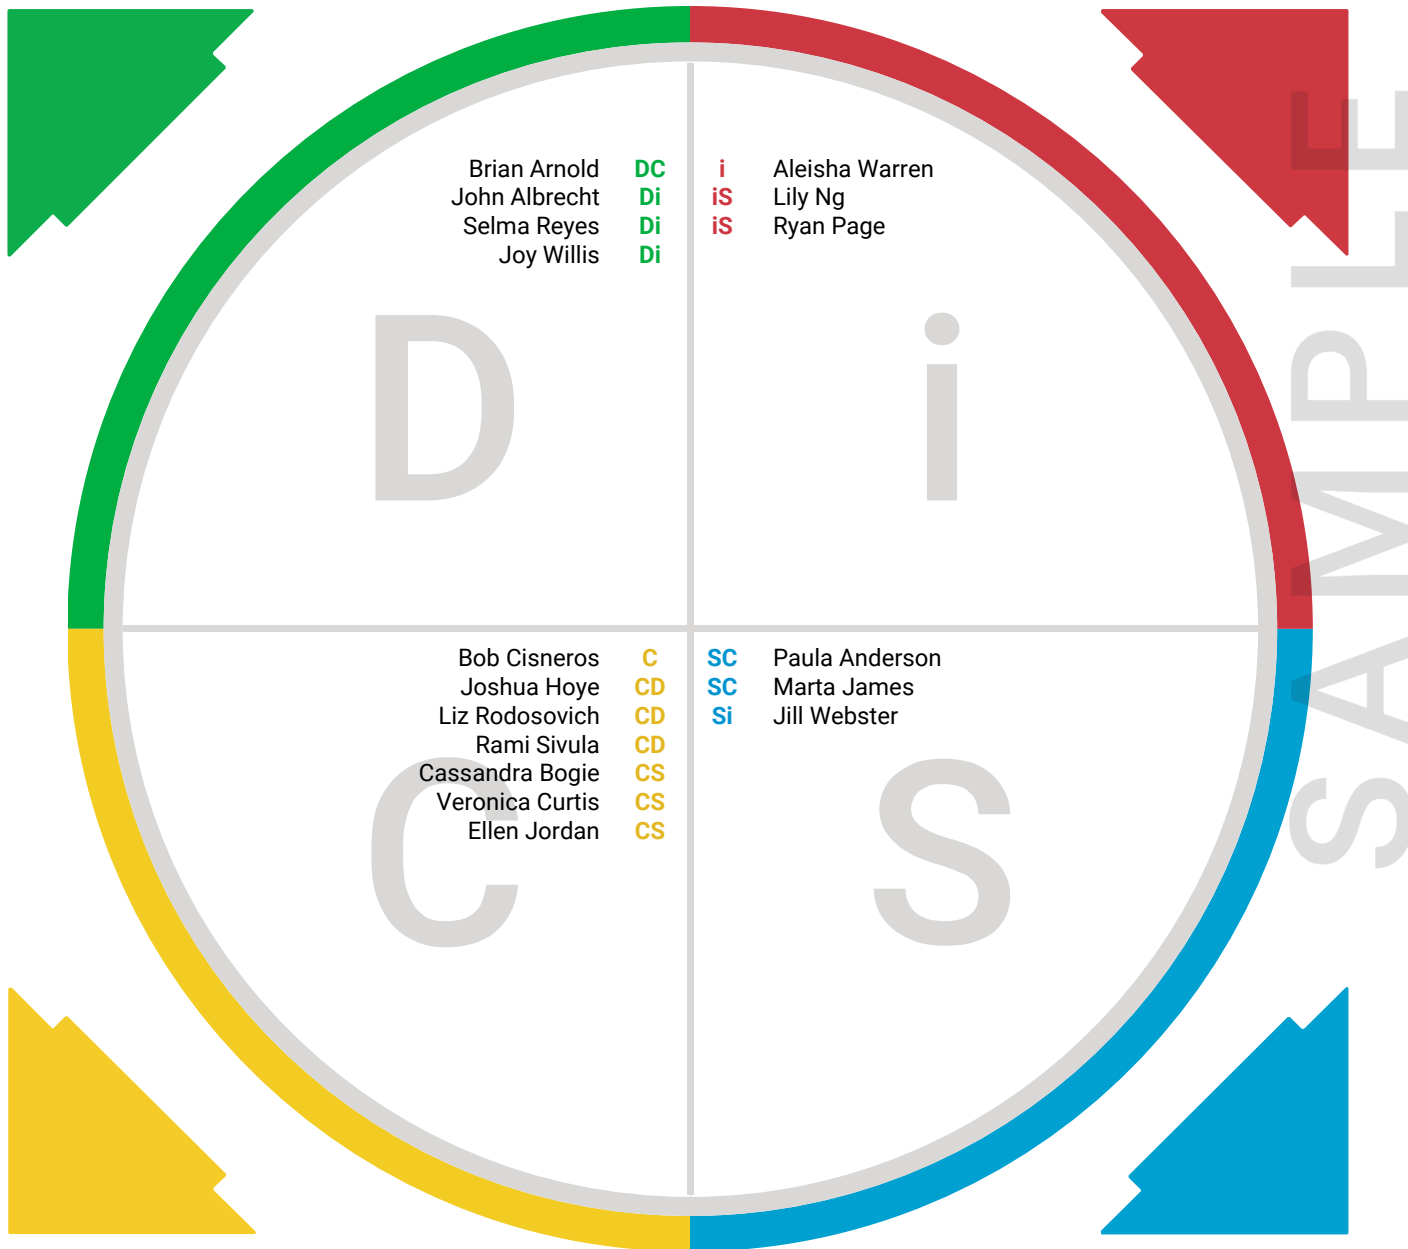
Brian Arnold DC
John Albrecht Di
Selma Reyes Di
Joy Willis Di

i Aleisha Warren
iS Lily Ng
iS Ryan Page

D

i

Bob Cisneros C
Joshua Hoye CD
Liz Rodosovich CD
Rami Sivula CD
Cassandra Bogie CS
Veronica Curtis CS
Ellen Jordan CS

SC Paula Anderson
SC Marta James
Si Jill Webster

C

S

SAMPLE